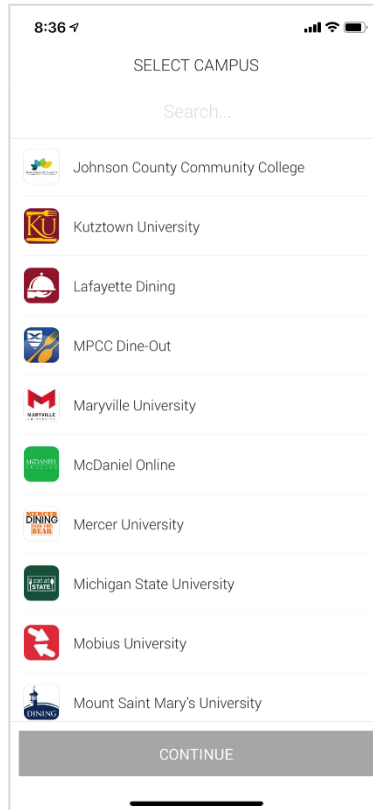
8:36

SELECT CAMPUS

Search...

Johnson County Community College

KU Kutztown University

Lafayette Dining

MPCC Dine-Out

MARYVILLE Maryville University

McDaniel Online

MERCER DINING Mercer University

eat at STATE Michigan State University

Mobius University

DINING Mount Saint Mary's University

CONTINUE